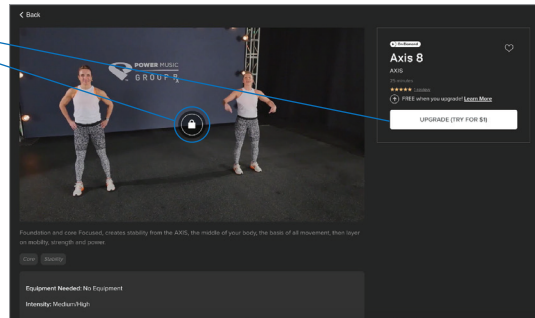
< Back

POWER MUSIC
GROUP X

Foundation and core Focused, creates stability from the AXIS, the middle of your body, the basis of all movement, then layer on mobility, strength and power.

Core Stability

Equipment Needed: No Equipment

Intensity: Medium/High

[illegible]

Axis 8

AXIS

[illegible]

★★★★★ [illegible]

FREE when you upgrade! Learn More

UPGRADE (TRY FOR $1)